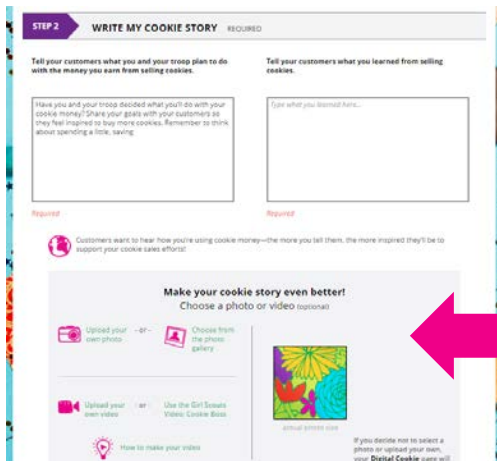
STEP 2 WRITE MY COOKIE STORY REQUIRED

Tell your customers what you and your troop plan to do with the money you earn from selling cookies.

Have you and your troop decided what you'll do with your cookie money? Share your goals with your customers so they feel inspired to buy more cookies. Remember to think about spending a little, saving

Required

Tell your customers what you learned from selling cookies.

Type what you learned here...

Required

Customers want to hear how you're using cookie money—the more you tell them, the more inspired they'll be to support your cookie sales efforts!

Make your cookie story even better!
Choose a photo or video (optional)

Upload your own photo - or - Choose from the photo gallery

Upload your own video - or - Use the Girl Scouts Video: Cookie Boss

How to make your video

actual screen size

If you decide not to select a photo or upload your own, your Digital Cookie page will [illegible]